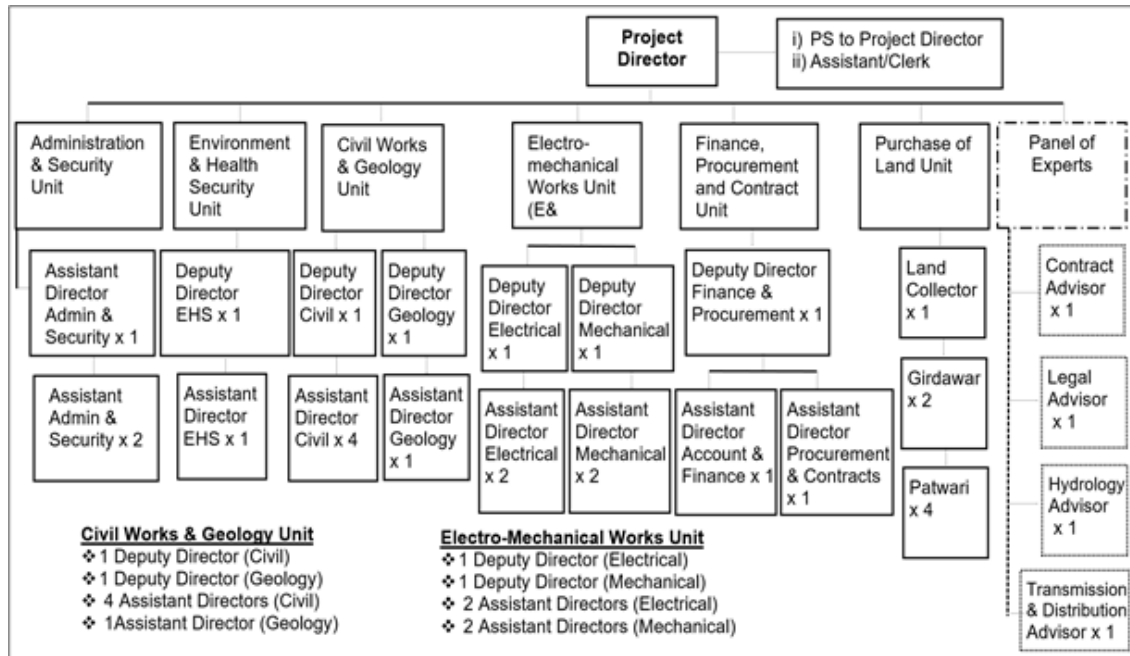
Project Director

i) PS to Project Director
ii) Assistant/Clerk

Administration & Security Unit

Environment & Health Security Unit

Civil Works & Geology Unit

Electro-mechanical Works Unit (E&

Finance, Procurement and Contract Unit

Purchase of Land Unit

Panel of Experts

Assistant Director Admin & Security x 1

Deputy Director EHS x 1

Deputy Director Civil x 1

Deputy Director Geology x 1

Deputy Director Electrical x 1

Deputy Director Mechanical x 1

Deputy Director Finance & Procurement x 1

Land Collector x 1

Contract Advisor x 1

Assistant Admin & Security x 2

Assistant Director EHS x 1

Assistant Director Civil x 4

Assistant Director Geology x 1

Assistant Director Electrical x 2

Assistant Director Mechanical x 2

Assistant Director Account & Finance x 1

Assistant Director Procurement & Contracts x 1

Girdawar x 2

Legal Advisor x 1

Patwari x 4

Hydrology Advisor x 1

Transmission & Distribution Advisor x 1

Civil Works & Geology Unit
❖ 1 Deputy Director (Civil)
❖ 1 Deputy Director (Geology)
❖ 4 Assistant Directors (Civil)
❖ 1Assistant Director (Geology)

Electro-Mechanical Works Unit
❖ 1 Deputy Director (Electrical)
❖ 1 Deputy Director (Mechanical)
❖ 2 Assistant Directors (Electrical)
❖ 2 Assistant Directors (Mechanical)